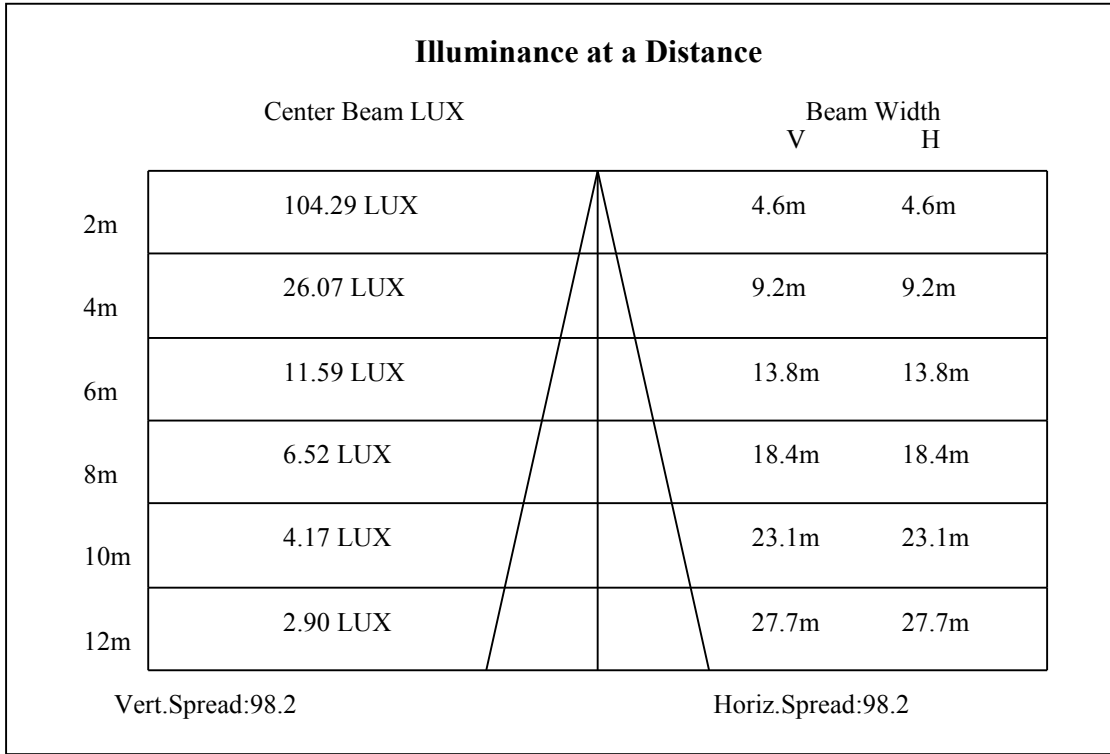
Illuminance at a Distance

|  | Center Beam LUX | Beam Width V | H |
|---|---|---|---|
| 2m | 104.29 LUX | 4.6m | 4.6m |
| 4m | 26.07 LUX | 9.2m | 9.2m |
| 6m | 11.59 LUX | 13.8m | 13.8m |
| 8m | 6.52 LUX | 18.4m | 18.4m |
| 10m | 4.17 LUX | 23.1m | 23.1m |
| 12m | 2.90 LUX | 27.7m | 27.7m |

Vert.Spread:98.2

Horiz.Spread:98.2